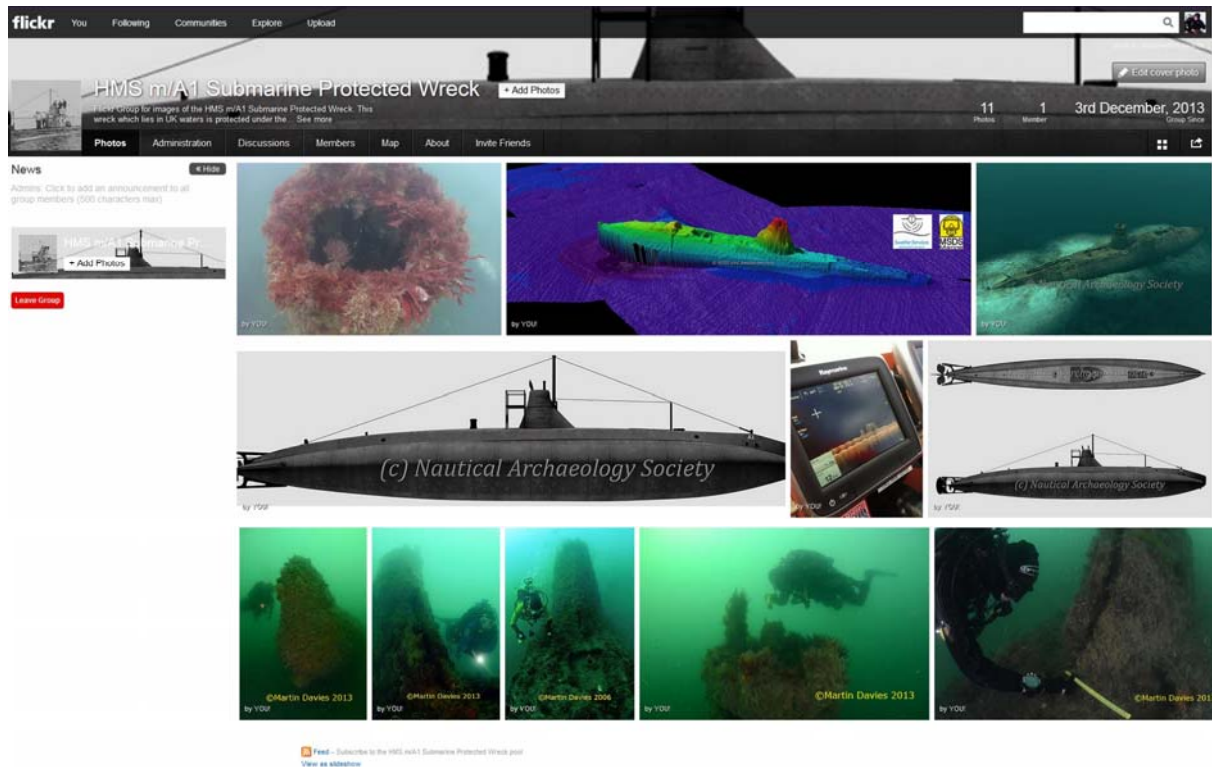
flickr You Following Communities Explore Upload

Edit cover photo

HMS m/A1 Submarine Protected Wreck + Add Photos

Flickr Group for images of the HMS m/A1 Submarine Protected Wreck. This wreck which lies in UK waters is protected under the... See more

11 Photos 1 Member 3rd December, 2013 Group Since

Photos Administration Discussions Members Map About Invite Friends

News « Hide

Admins: Click to add an announcement to all group members (500 characters max)

HMS m/A1 Submarine Pr...
+ Add Photos

Leave Group

by YOU!

MSDS

by YOU!

Nautical Archaeology Society
by YOU!

(c) Nautical Archaeology Society
by YOU!

by YOU!

(c) Nautical Archaeology Society
by YOU!

©Martin Davies 2013
by YOU!

©Martin Davies 2013
by YOU!

©Martin Davies 2006
by YOU!

©Martin Davies 2013
by YOU!

©Martin Davies 201
by YOU!

Feed – Subscribe to the HMS m/A1 Submarine Protected Wreck pool
View as slideshow